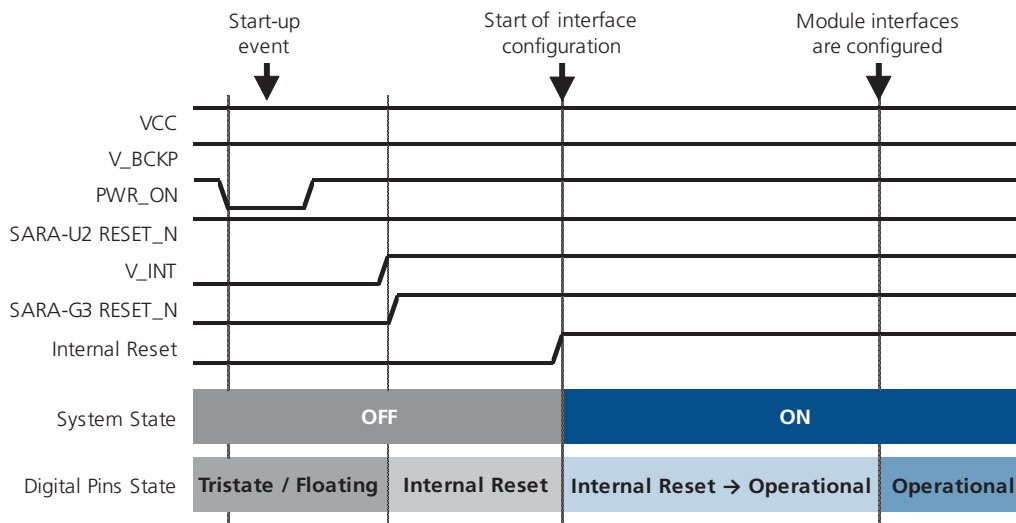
Start-up event

Start of interface configuration

Module interfaces are configured

VCC

V_BCKP

PWR_ON

SARA-U2 RESET_N

V_INT

SARA-G3 RESET_N

Internal Reset

System State

OFF

ON

Digital Pins State

Tristate / Floating

Internal Reset

Internal Reset → Operational

Operational